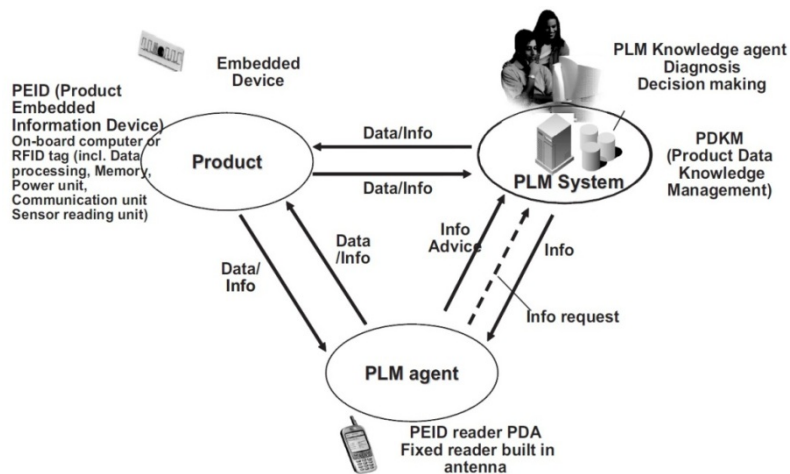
Embedded Device

PEID (Product Embedded Information Device)
On-board computer or RFID tag (incl. Data processing, Memory, Power unit, Communication unit Sensor reading unit)

PLM Knowledge agent
Diagnosis
Decision making

Data/Info

Product

Data/Info

PLM System

PDKM (Product Data Knowledge Management)

Data/Info

Data /Info

Info Advice

Info

Info request

PLM agent

PEID reader PDA
Fixed reader built in antenna